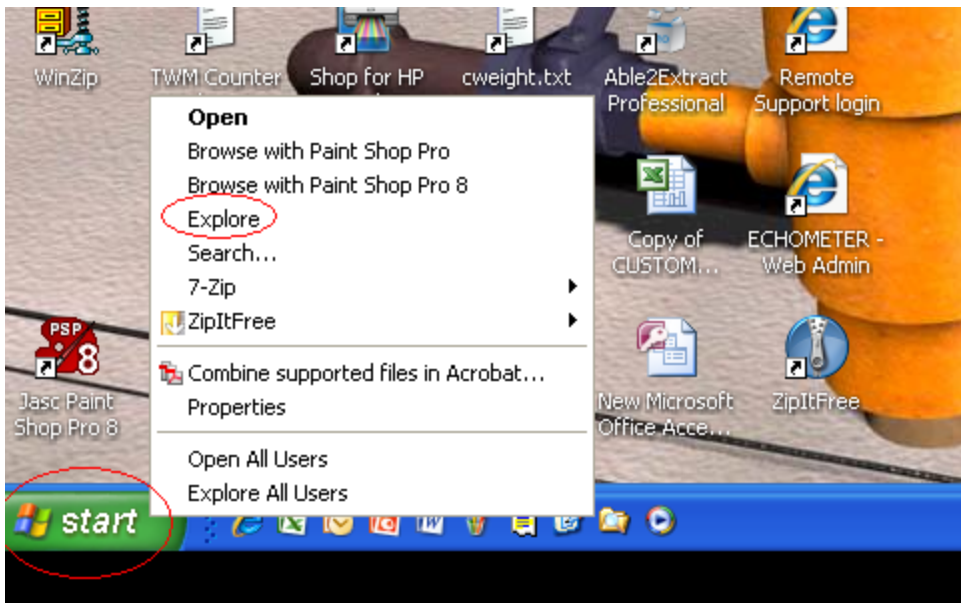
WinZip
TWM Counter
Shop for HP
cweight.txt
Able2Extract Professional
Remote Support login

Open
Browse with Paint Shop Pro
Browse with Paint Shop Pro 8
Explore
Search...
7-Zip
ZipItFree
Combine supported files in Acrobat...
Properties
Open All Users
Explore All Users

Copy of CUSTOM...
ECHOMETER - Web Admin
PSP 8
Jasc Paint Shop Pro 8
New Microsoft Office Acce...
ZipItFree

start